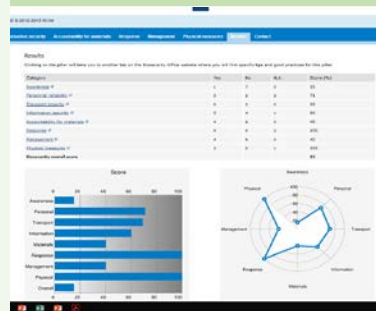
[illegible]

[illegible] security | Accountability for materials | Response | Management | Physical measures | Results | Contact

Results

Clicking on the pillar will take you to another tab on the Biosecurity Office website where you will find specific tips and good practices for this pillar.

| Category | Yes | No | N.A. | Score (%) |
|---|---|---|---|---|
| Awareness | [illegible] | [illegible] | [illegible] | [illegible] |
| Personnel reliability | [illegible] | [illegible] | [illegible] | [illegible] |
| Transport security | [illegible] | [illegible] | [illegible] | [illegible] |
| Information security | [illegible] | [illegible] | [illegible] | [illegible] |
| Accountability for materials | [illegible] | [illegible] | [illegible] | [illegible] |
| Response | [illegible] | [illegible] | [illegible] | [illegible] |
| Management | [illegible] | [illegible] | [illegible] | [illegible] |
| Physical measures | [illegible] | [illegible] | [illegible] | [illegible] |
| Biosecurity overall score | | | | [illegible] |

Score

Awareness
Personal
Transport
Information
Materials
Response
Management
Physical
Overall

0 20 40 60 80 100

Awareness
Personal
Transport
Information
Materials
Response
Management
Physical